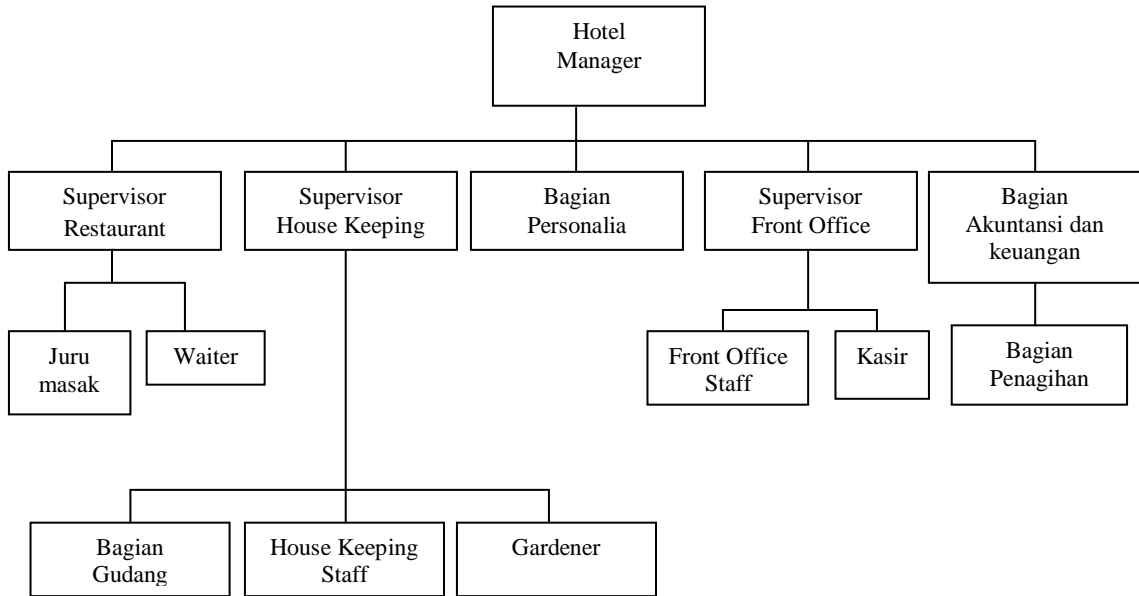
Hotel Manager

Supervisor Restaurant

Supervisor House Keeping

Bagian Personalia

Supervisor Front Office

Bagian Akuntansi dan keuangan

Juru masak

Waiter

Front Office Staff

Kasir

Bagian Penagihan

Bagian Gudang

House Keeping Staff

Gardener